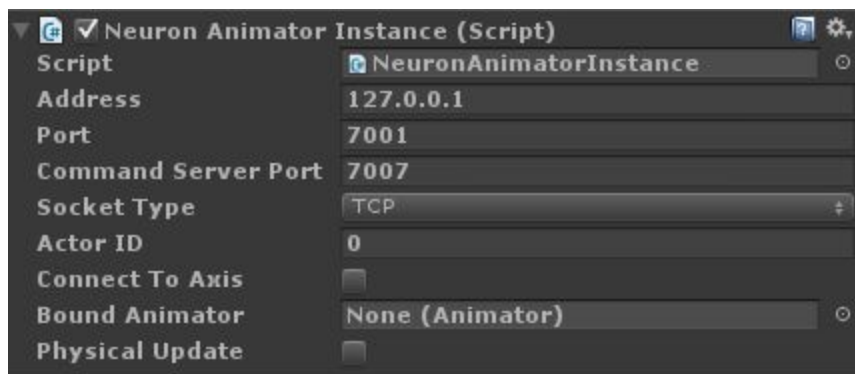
Neuron Animator Instance (Script)

| | |
|---|---|
| Script | NeuronAnimatorInstance |
| Address | 127.0.0.1 |
| Port | 7001 |
| Command Server Port | 7007 |
| Socket Type | TCP |
| Actor ID | 0 |
| Connect To Axis | |
| Bound Animator | None (Animator) |
| Physical Update | |